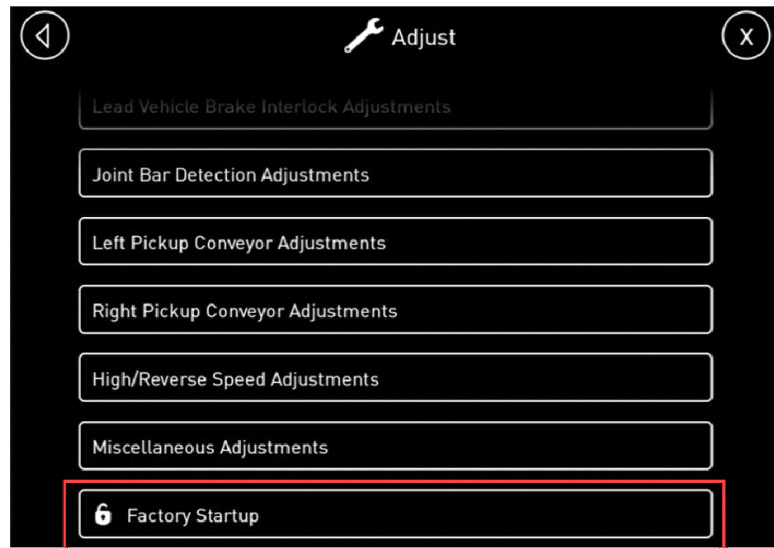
Adjust

X

Lead Vehicle Brake Interlock Adjustments

Joint Bar Detection Adjustments

Left Pickup Conveyor Adjustments

Right Pickup Conveyor Adjustments

High/Reverse Speed Adjustments

Miscellaneous Adjustments

Factory Startup